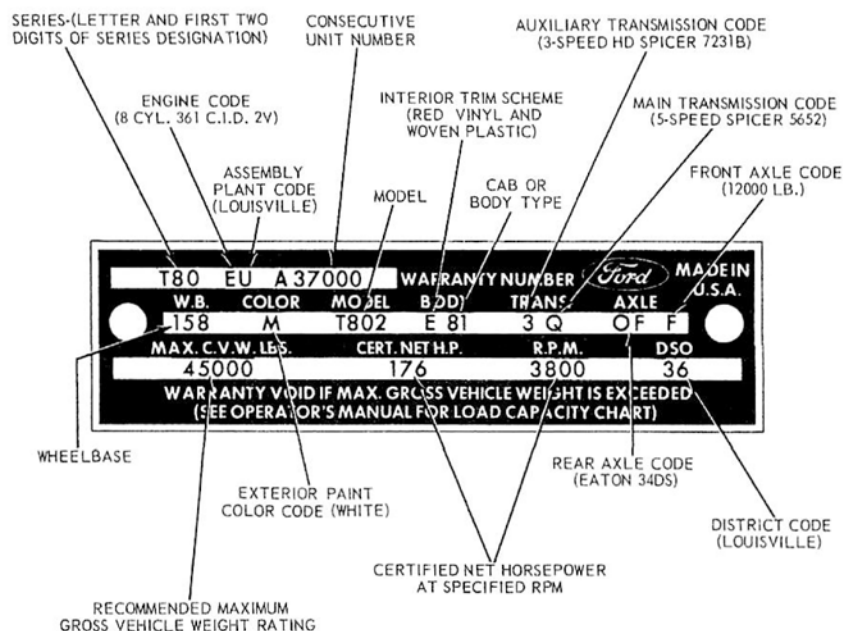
SERIES-(LETTER AND FIRST TWO DIGITS OF SERIES DESIGNATION)

CONSECUTIVE UNIT NUMBER

AUXILIARY TRANSMISSION CODE (3-SPEED HD SPICER 7231B)

ENGINE CODE (8 CYL. 361 C.I.D. 2V)

INTERIOR TRIM SCHEME (RED VINYL AND WOVEN PLASTIC)

MAIN TRANSMISSION CODE (5-SPEED SPICER 5652)

ASSEMBLY PLANT CODE (LOUISVILLE)

MODEL

CAB OR BODY TYPE

FRONT AXLE CODE (12000 LB.)

T80 EU A 37000 WARRANTY NUMBER Ford MADE IN U.S.A.

W.B. COLOR MODEL BODY TRANS. AXLE

158 M T802 E 81 3 Q OF F

MAX. C.V.W. LBS. CERT. NET H.P. R.P.M. DSO

45000 176 3800 36

WARRANTY VOID IF MAX. GROSS VEHICLE WEIGHT IS EXCEEDED (SEE OPERATOR'S MANUAL FOR LOAD CAPACITY CHART)

WHEELBASE

REAR AXLE CODE (EATON 34DS)

EXTERIOR PAINT COLOR CODE (WHITE)

DISTRICT CODE (LOUISVILLE)

CERTIFIED NET HORSEPOWER AT SPECIFIED RPM

RECOMMENDED MAXIMUM GROSS VEHICLE WEIGHT RATING